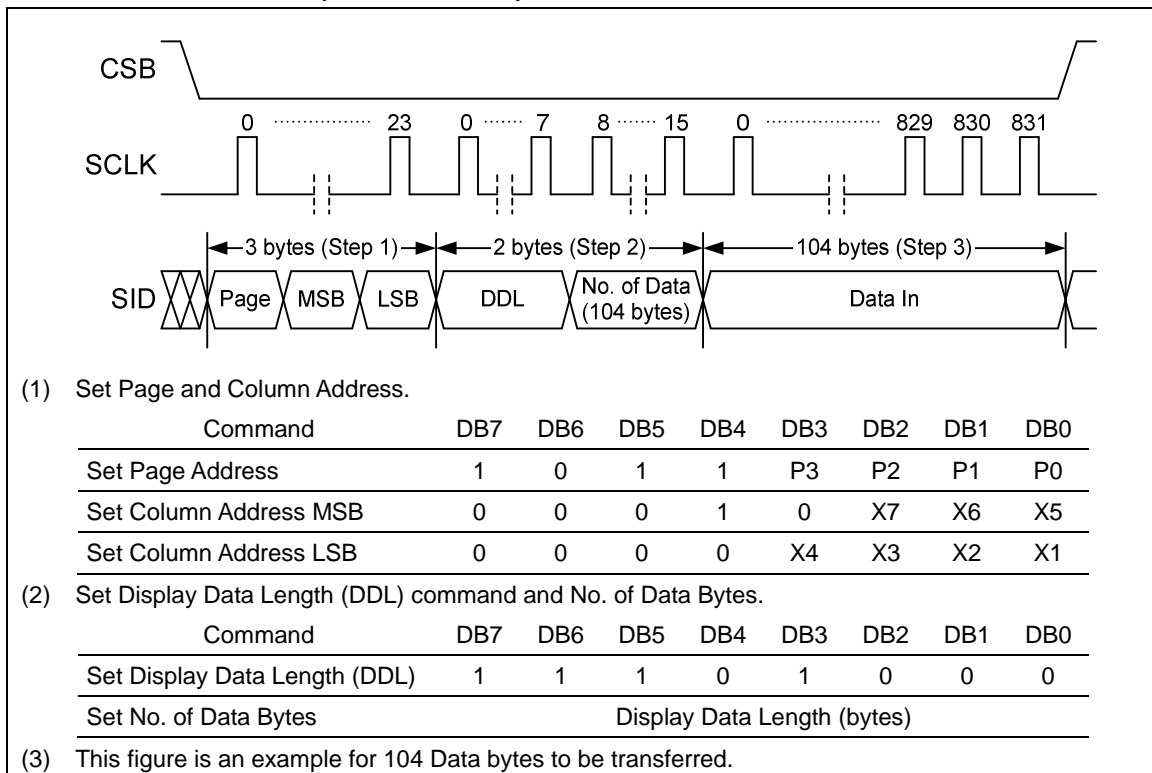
CSB

0 ............... 23   0 ...... 7   8 ...... 15   0 ............... 829 830 831

SCLK

3 bytes (Step 1)   2 bytes (Step 2)   104 bytes (Step 3)

SID   Page   MSB   LSB   DDL   No. of Data (104 bytes)   Data In

(1) Set Page and Column Address.

| Command | DB7 | DB6 | DB5 | DB4 | DB3 | DB2 | DB1 | DB0 |
|---|---|---|---|---|---|---|---|---|
| Set Page Address | 1 | 0 | 1 | 1 | P3 | P2 | P1 | P0 |
| Set Column Address MSB | 0 | 0 | 0 | 1 | 0 | X7 | X6 | X5 |
| Set Column Address LSB | 0 | 0 | 0 | 0 | X4 | X3 | X2 | X1 |

(2) Set Display Data Length (DDL) command and No. of Data Bytes.

| Command | DB7 | DB6 | DB5 | DB4 | DB3 | DB2 | DB1 | DB0 |
|---|---|---|---|---|---|---|---|---|
| Set Display Data Length (DDL) | 1 | 1 | 1 | 0 | 1 | 0 | 0 | 0 |
| Set No. of Data Bytes | Display Data Length (bytes) | | | | | | | |

(3) This figure is an example for 104 Data bytes to be transferred.